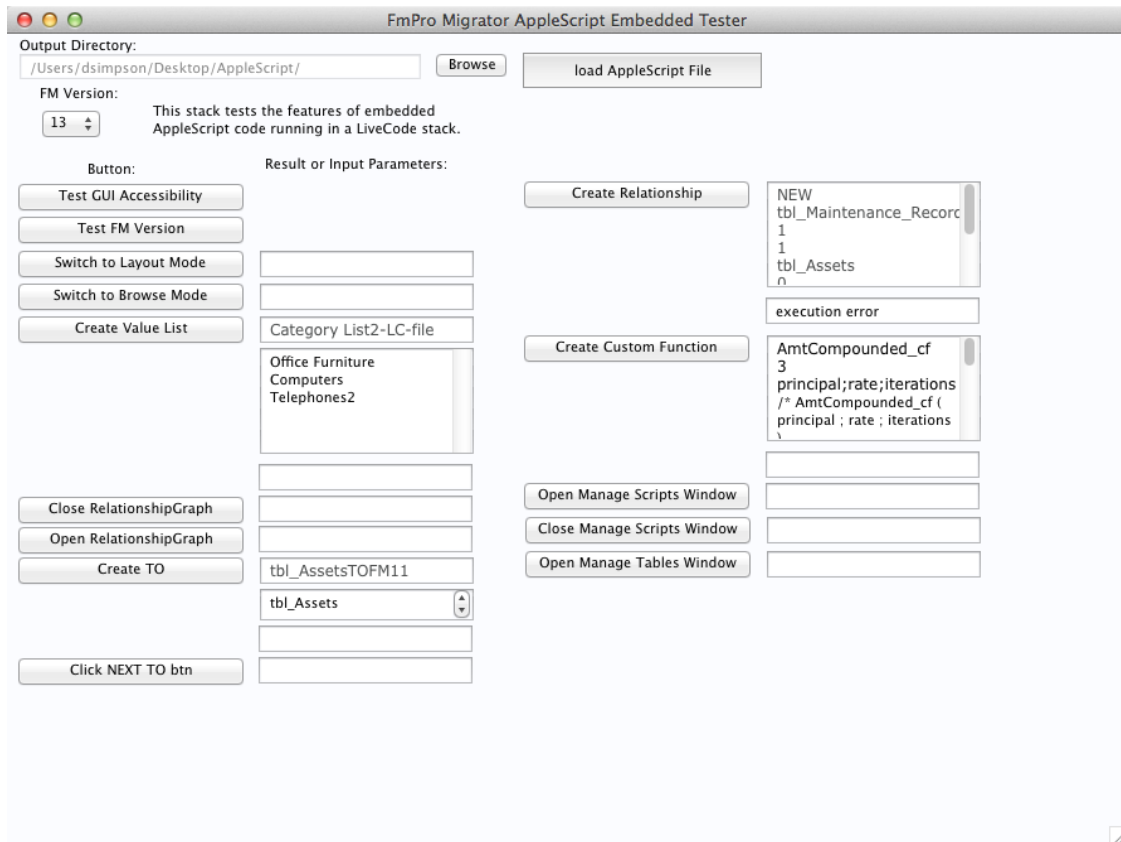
FmPro Migrator AppleScript Embedded Tester

Output Directory:
/Users/dsimpson/Desktop/AppleScript/
Browse
load AppleScript File

FM Version:
13
This stack tests the features of embedded AppleScript code running in a LiveCode stack.

Button:
Result or Input Parameters:

Test GUI Accessibility
Test FM Version
Switch to Layout Mode
Switch to Browse Mode
Create Value List
Category List2-LC-file
Office Furniture
Computers
Telephones2

Close RelationshipGraph
Open RelationshipGraph
Create TO
tbl_AssetsTOFM11
tbl_Assets

Click NEXT TO btn

Create Relationship
NEW
tbl_Maintenance_Record
1
1
tbl_Assets
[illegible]

execution error

Create Custom Function
AmtCompounded_cf
3
principal;rate;iterations
/* AmtCompounded_cf ( principal ; rate ; iterations
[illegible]

Open Manage Scripts Window
Close Manage Scripts Window
Open Manage Tables Window